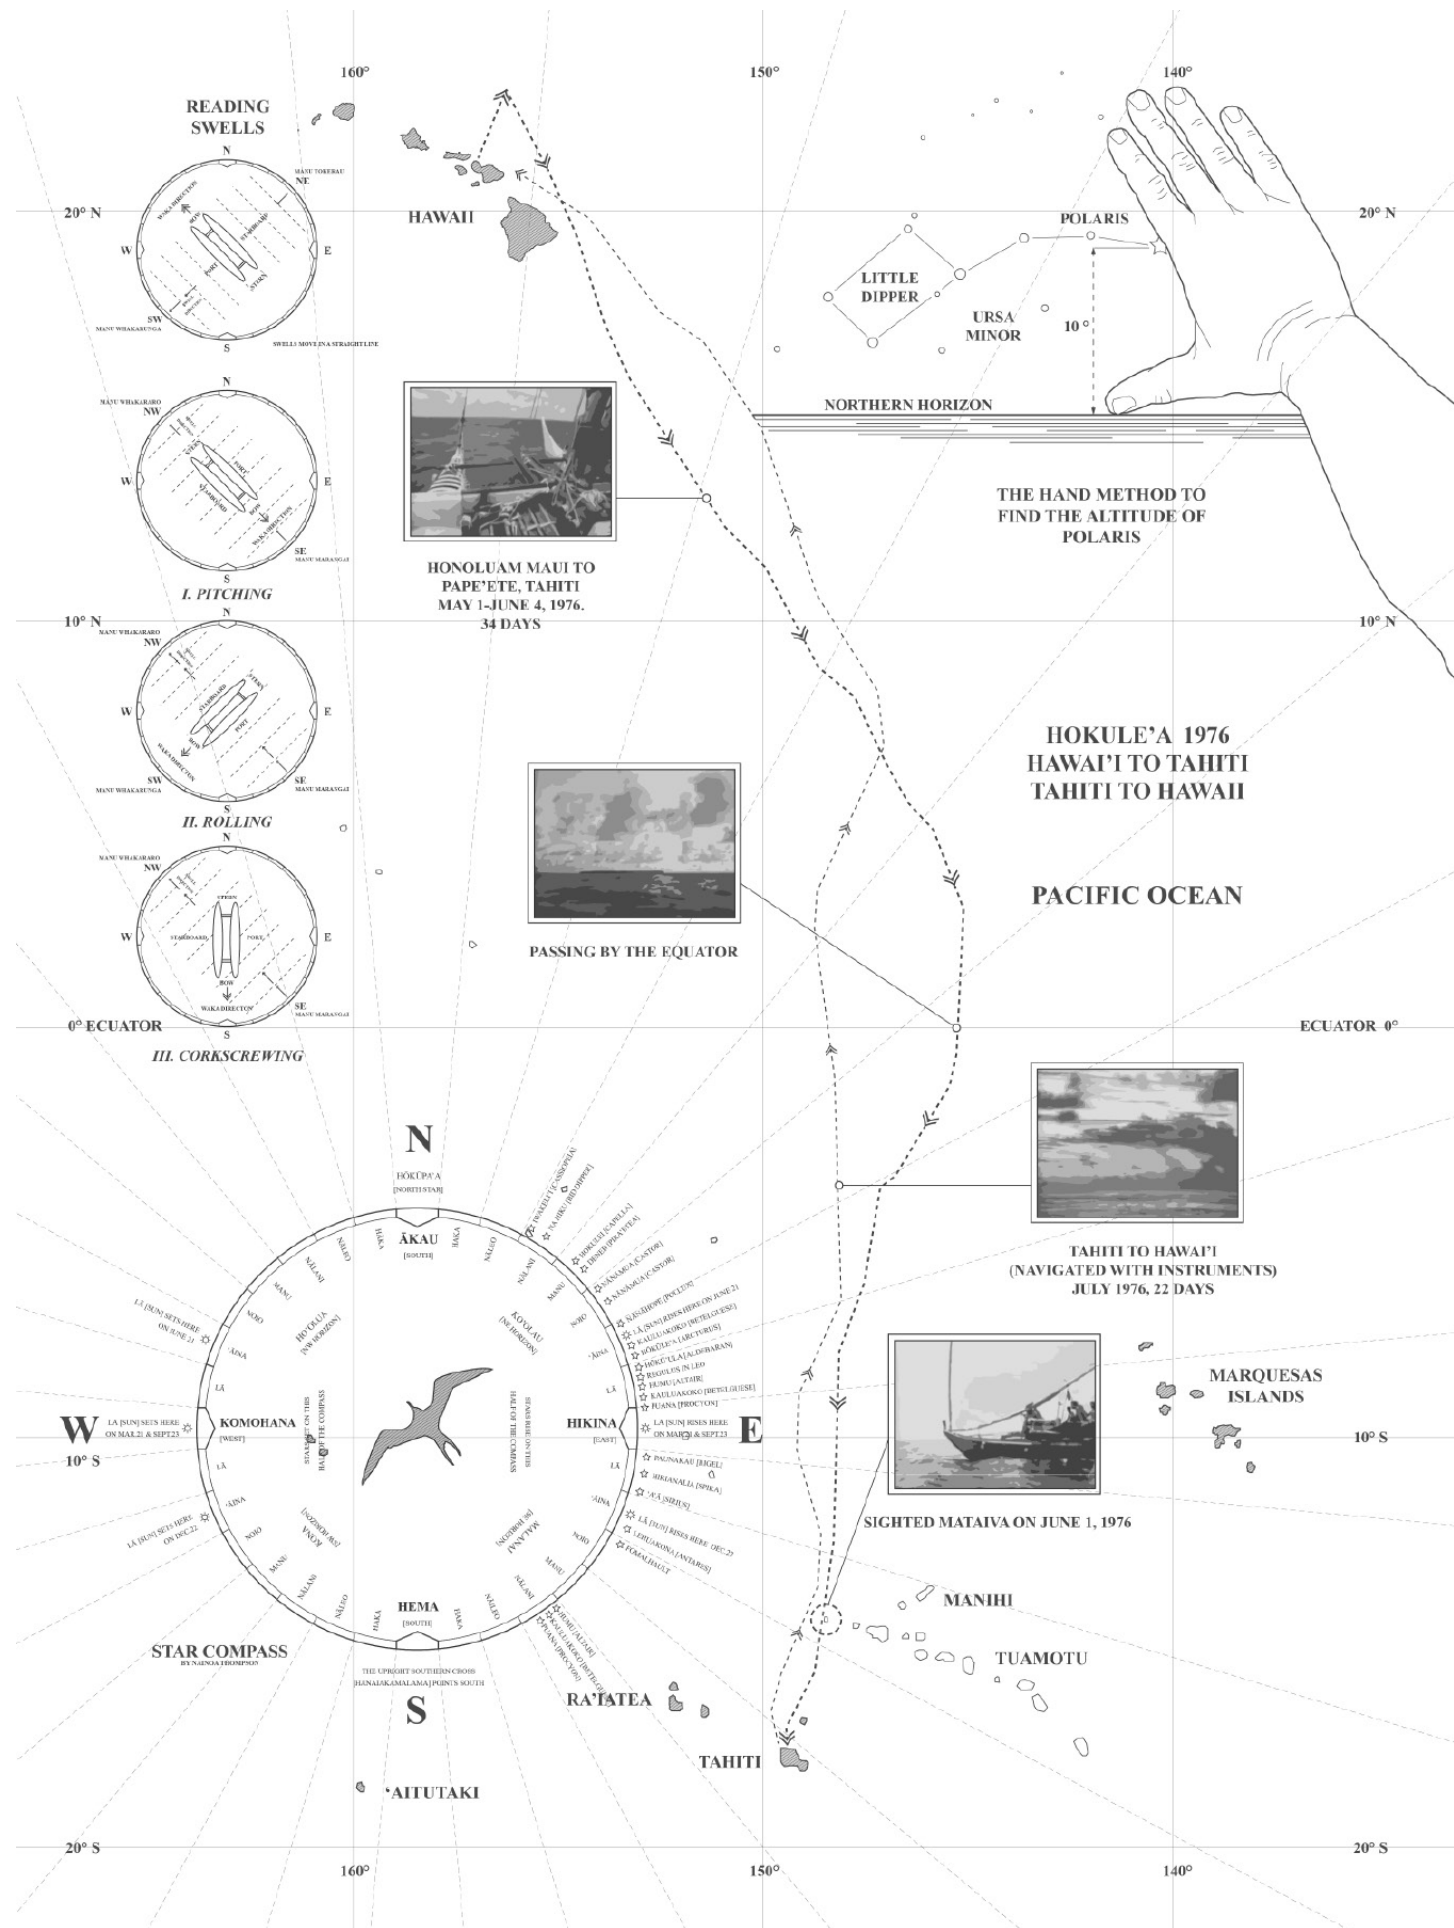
160°

150°

140°

READING SWELLS

N
NE
MANU TOKERAU
W
E
SW
MANU WHAKARUNGA
S
SWELLS MOVE IN A STRAIGHT LINE
BOW
STARBOARD
PORT
STERN

20° N

HAWAII

POLARIS

LITTLE DIPPER

URSA MINOR

10 °

20° N

NORTHERN HORIZON

THE HAND METHOD TO FIND THE ALTITUDE OF POLARIS

N
MANU WHAKARARO
NW
W
E
SE
MANU MARANGAI
S
STERN
PORT
STARBOARD
BOW
WAKA DIRECTION

I. PITCHING

HONOLUAM MAUI TO PAPE'ETE, TAHITI MAY 1-JUNE 4, 1976. 34 DAYS

10° N

10° N

MANU WHAKARARO
NW
W
E
SW
MANU WHAKARUNGA
SE
MANU MARANGAI
S
STERN
STARBOARD
PORT
BOW

II. ROLLING

HOKULE'A 1976
HAWAI'I TO TAHITI
TAHITI TO HAWAII

N
MANU WHAKARARO
NW
W
E
SE
MANU MARANGAI
STERN
STARBOARD
PORT
BOW
WAKA DIRECTON

PASSING BY THE EQUATOR

PACIFIC OCEAN

0° ECUATOR

ECUATOR 0°

III. CORKSCREWING

N

HŌKŪPA'A [NORTH STAR]

ĀKAU [SOUTH]

HAKA
NĀLEO
NĀLANI
MANU
NOIO
'ĀINA
LĀ

KO'OLAU [NE HORIZON]

HO'OLUA [NW HORIZON]

LĀ [SUN] SETS HERE ON JUNE 21

W

LA [SUN] SETS HERE ON MAR.21 & SEPT.23

KOMOHANA [WEST]

10° S

STARS SET ON THIS HALF OF THE COMPASS

STARS RISE ON THIS HALF OF THE COMPASS

HIKINA [EAST]

E

LĀ [SUN] SETS HERE ON DEC.22

KONA [SW HORIZON]

MALANAI [SE HORIZON]

HEMA [SOUTH]

STAR COMPASS
BY NAINOA THOMPSON

THE UPRIGHT SOUTHERN CROSS [HANAIAKAMALAMA] POINTS SOUTH

S

IWAKELI [CASSIOPEIA]
NA HIKU [BIG DIPPER]
HOKULEI [CAPELLA]
DESED [PLEYADES]
NĀNAMUA [CASTOR]
NĀNAHOPE [POLLUX]
LĀ [SUN] RISES HERE ON JUNE 21
KAULUAKOKO [BETELGUESE]
HŌKŪLE'A [ARCTURUS]
HŌKŪ'ULA [ALDEBARAN]
REGULUS IN LEO
HUMU [ALTAIR]
KAULUAKOKO [BETELGUESE]
PUANA [PROCYON]
LA [SUN] RISES HERE ON MAR.21 & SEPT.23
PAUNAKAU [RIGEL]
HIKIANALIA [SPIKA]
'A'Ā [SIRIUS]
LĀ [SUN] RISES HERE DEC.22
LEHUAKONA [ANTARES]
FOMALHAULT
HUMU [ALTAIR]
KAULUAKOKO [BETELGUESE]
PUANA [PROCYON]

TAHITI TO HAWAI'I (NAVIGATED WITH INSTRUMENTS) JULY 1976, 22 DAYS

MARQUESAS ISLANDS

10° S

SIGHTED MATAIVA ON JUNE 1, 1976

MANIHI

TUAMOTU

RA'IATEA

TAHITI

'AITUTAKI

20° S

160°

150°

140°

20° S